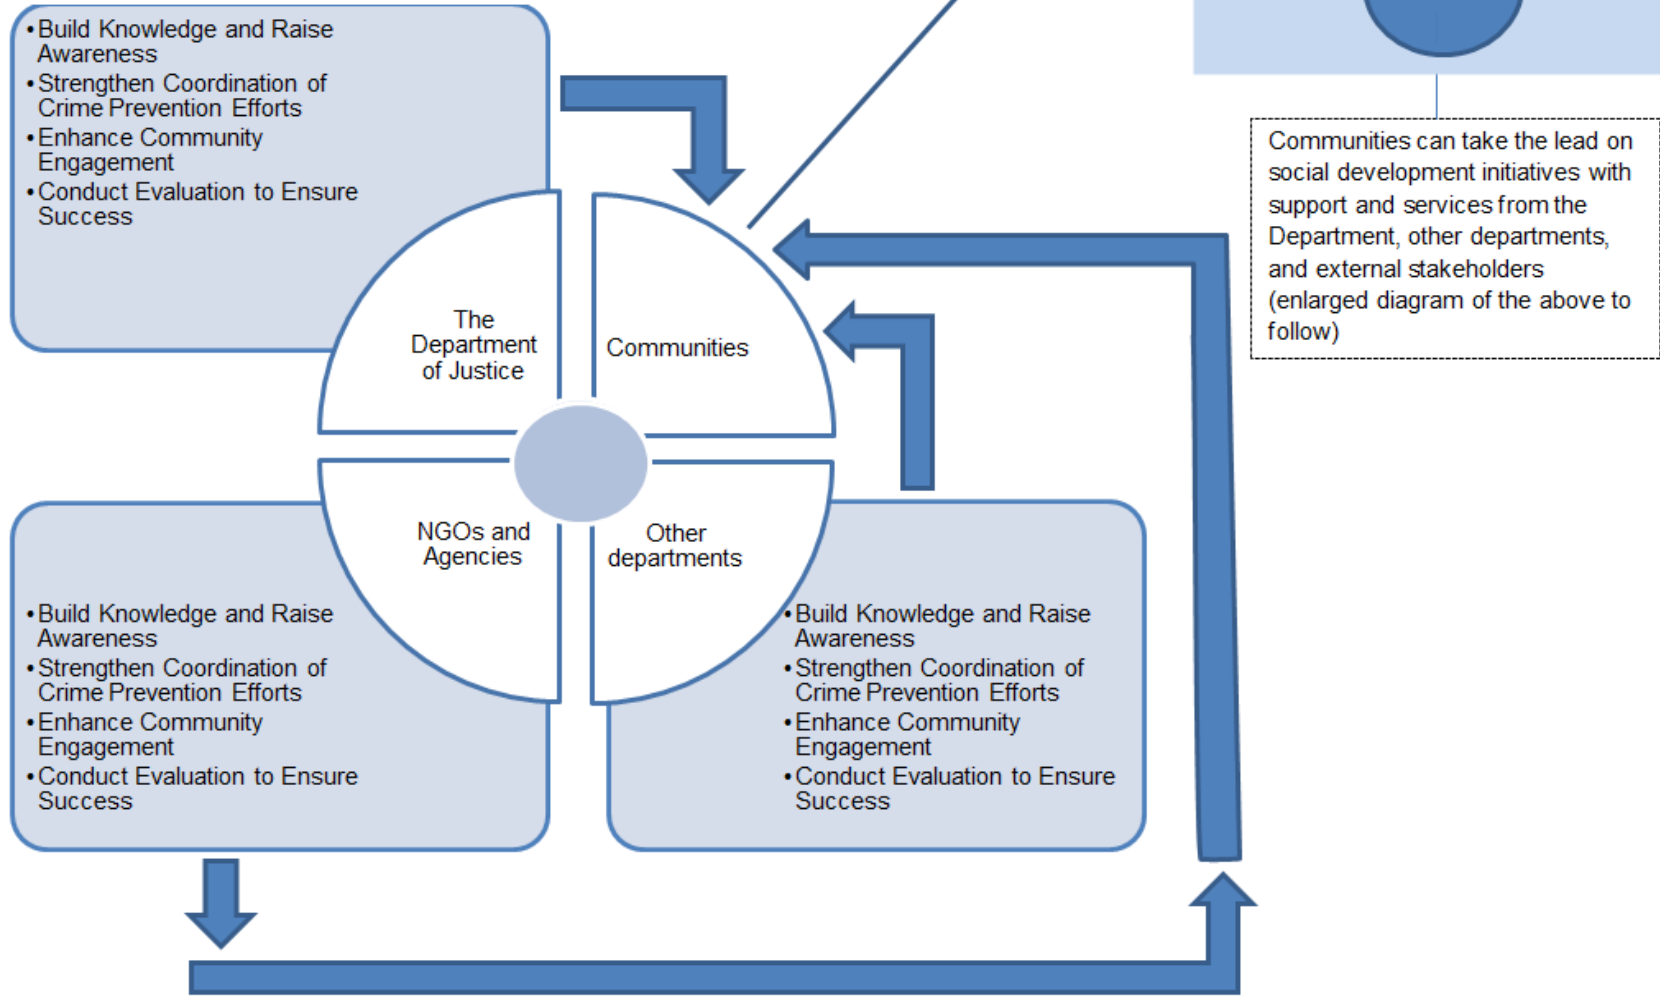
• Build Knowledge and Raise Awareness
• Strengthen Coordination of Crime Prevention Efforts
• Enhance Community Engagement
• Conduct Evaluation to Ensure Success

Communities can take the lead on social development initiatives with support and services from the Department, other departments, and external stakeholders (enlarged diagram of the above to follow)

The Department of Justice

Communities

NGOs and Agencies

Other departments

• Build Knowledge and Raise Awareness
• Strengthen Coordination of Crime Prevention Efforts
• Enhance Community Engagement
• Conduct Evaluation to Ensure Success

• Build Knowledge and Raise Awareness
• Strengthen Coordination of Crime Prevention Efforts
• Enhance Community Engagement
• Conduct Evaluation to Ensure Success